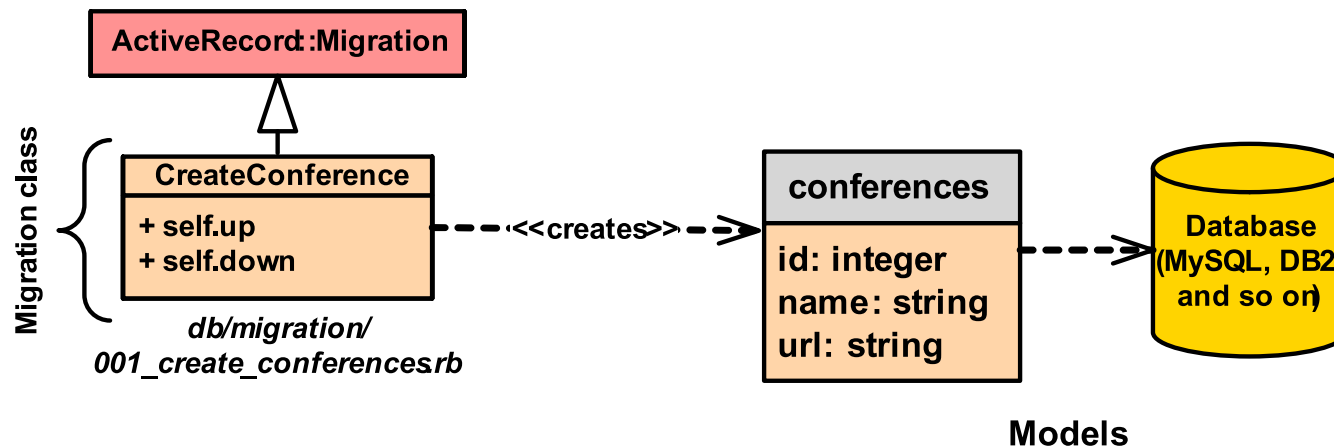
ActiveRecord::Migration

Migration class

CreateConference

+ self.up
+ self.down

db/migration/
001_create_conferences.rb

<<creates>>

conferences

id: integer
name: string
url: string

Database
(MySQL, DB2
and so on)

Models